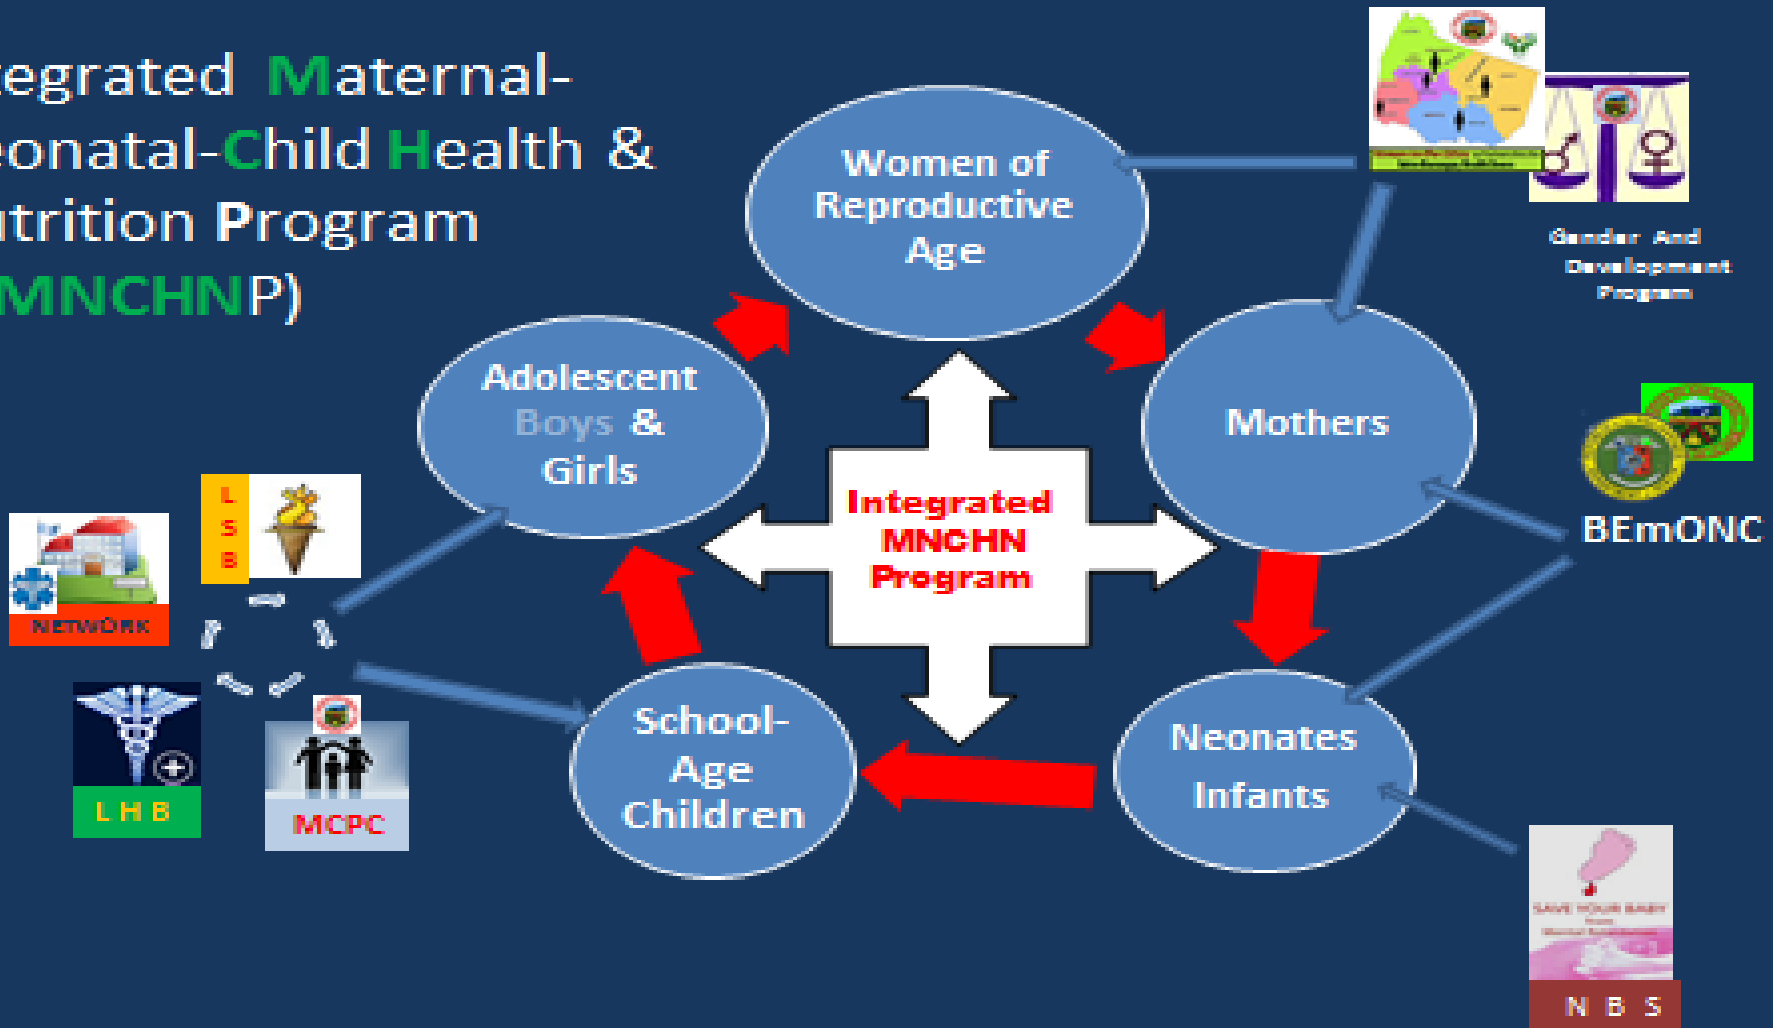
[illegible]egrated Maternal-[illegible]eonatal-Child Health & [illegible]trition Program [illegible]MNCHNP)

Women of Reproductive Age

Gender And Development Program

Adolescent Boys & Girls

Mothers

Integrated MNCHN Program

BEmONC

L S B

NETWORK

L H B

MCPC

School-Age Children

Neonates Infants

SAVE YOUR BABY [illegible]

N B S